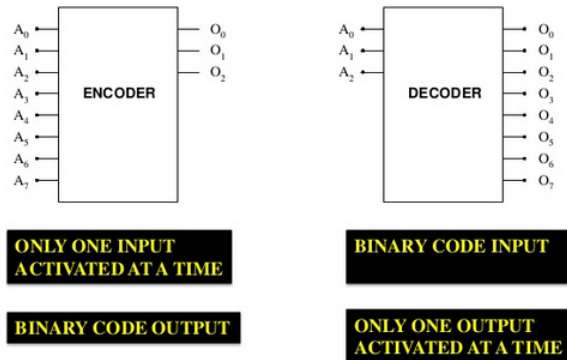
$A_0$
$A_1$
$A_2$
$A_3$
$A_4$
$A_5$
$A_6$
$A_7$

ENCODER

$O_0$
$O_1$
$O_2$

$A_0$
$A_1$
$A_2$

DECODER

$O_0$
$O_1$
$O_2$
$O_3$
$O_4$
$O_5$
$O_6$
$O_7$

ONLY ONE INPUT ACTIVATED AT A TIME

BINARY CODE INPUT

BINARY CODE OUTPUT

ONLY ONE OUTPUT ACTIVATED AT A TIME